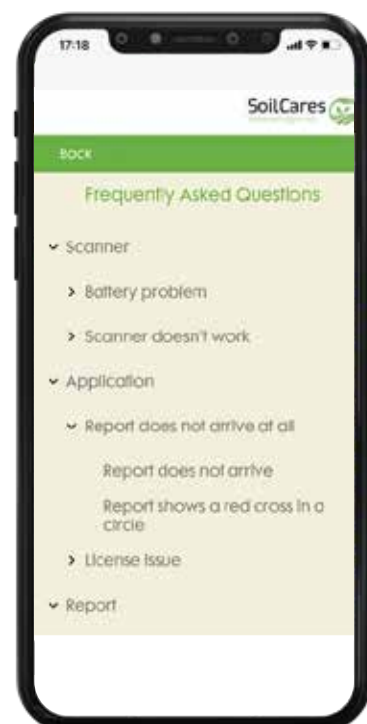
17:18

SoilCares

BACK

Frequently Asked Questions

Scanner

Battery problem

Scanner doesn't work

Application

Report does not arrive at all

Report does not arrive

Report shows a red cross in a circle

License issue

Report